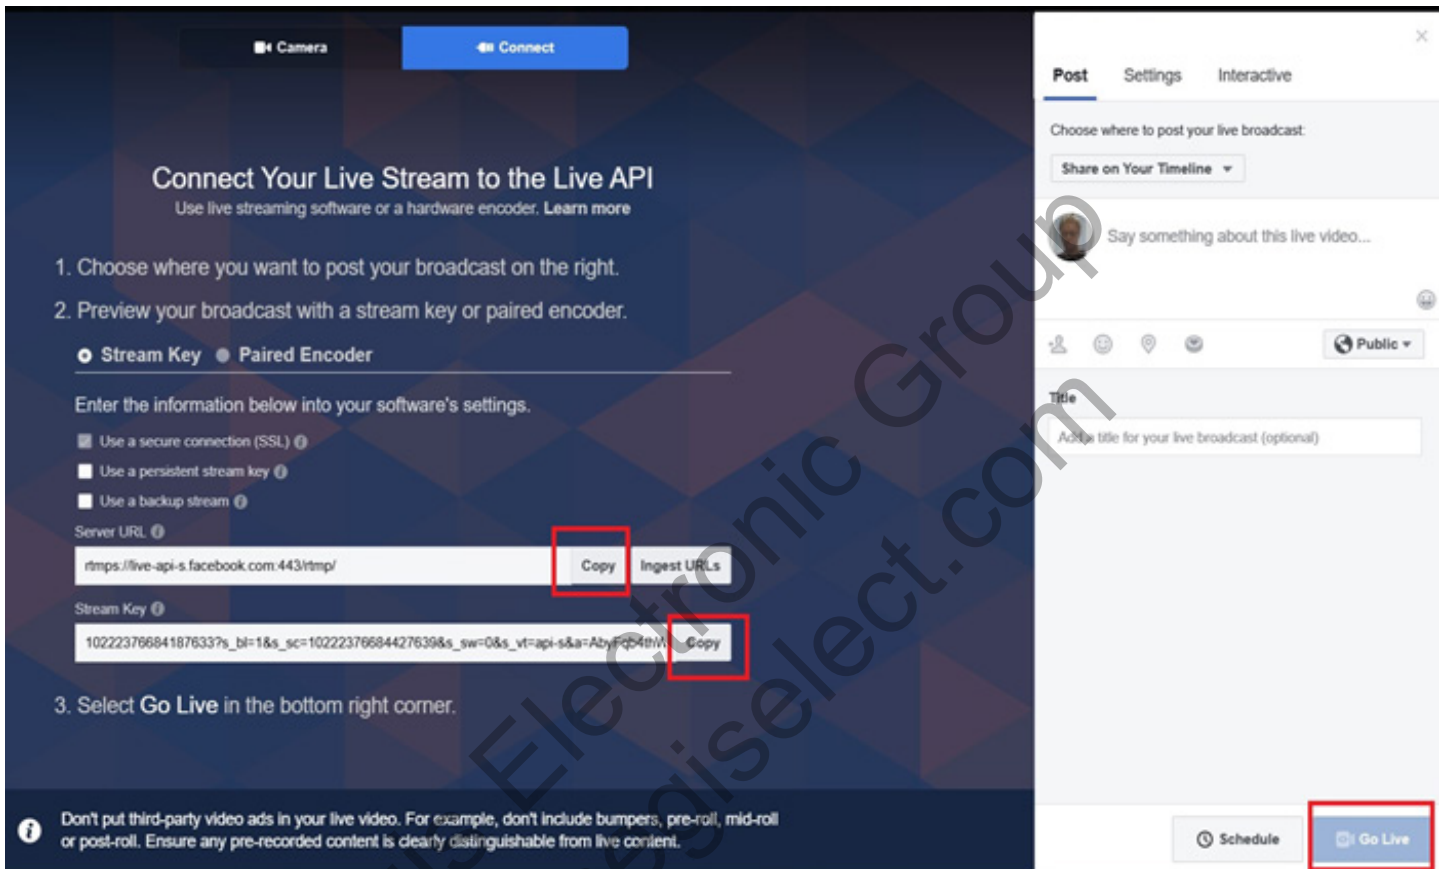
Camera
Connect

Connect Your Live Stream to the Live API
Use live streaming software or a hardware encoder. Learn more

1. Choose where you want to post your broadcast on the right.
2. Preview your broadcast with a stream key or paired encoder.

Stream Key Paired Encoder

Enter the information below into your software's settings.

Use a secure connection (SSL)
Use a persistent stream key
Use a backup stream

Server URL
rtmps://live-api-s.facebook.com:443/rtmp/
Copy
Ingest URLs

Stream Key
102223766841876337s_bl=1&s_sc=102223766844276398s_sw=0&s_vt=api-s&a=AbyFqb4thW
Copy

3. Select Go Live in the bottom right corner.

Don't put third-party video ads in your live video. For example, don't include bumpers, pre-roll, mid-roll or post-roll. Ensure any pre-recorded content is clearly distinguishable from live content.

Post Settings Interactive

Choose where to post your live broadcast:
Share on Your Timeline

Say something about this live video...

Public

Title
Add a title for your live broadcast (optional)

Schedule
Go Live

Electronic Group
egiselect.com